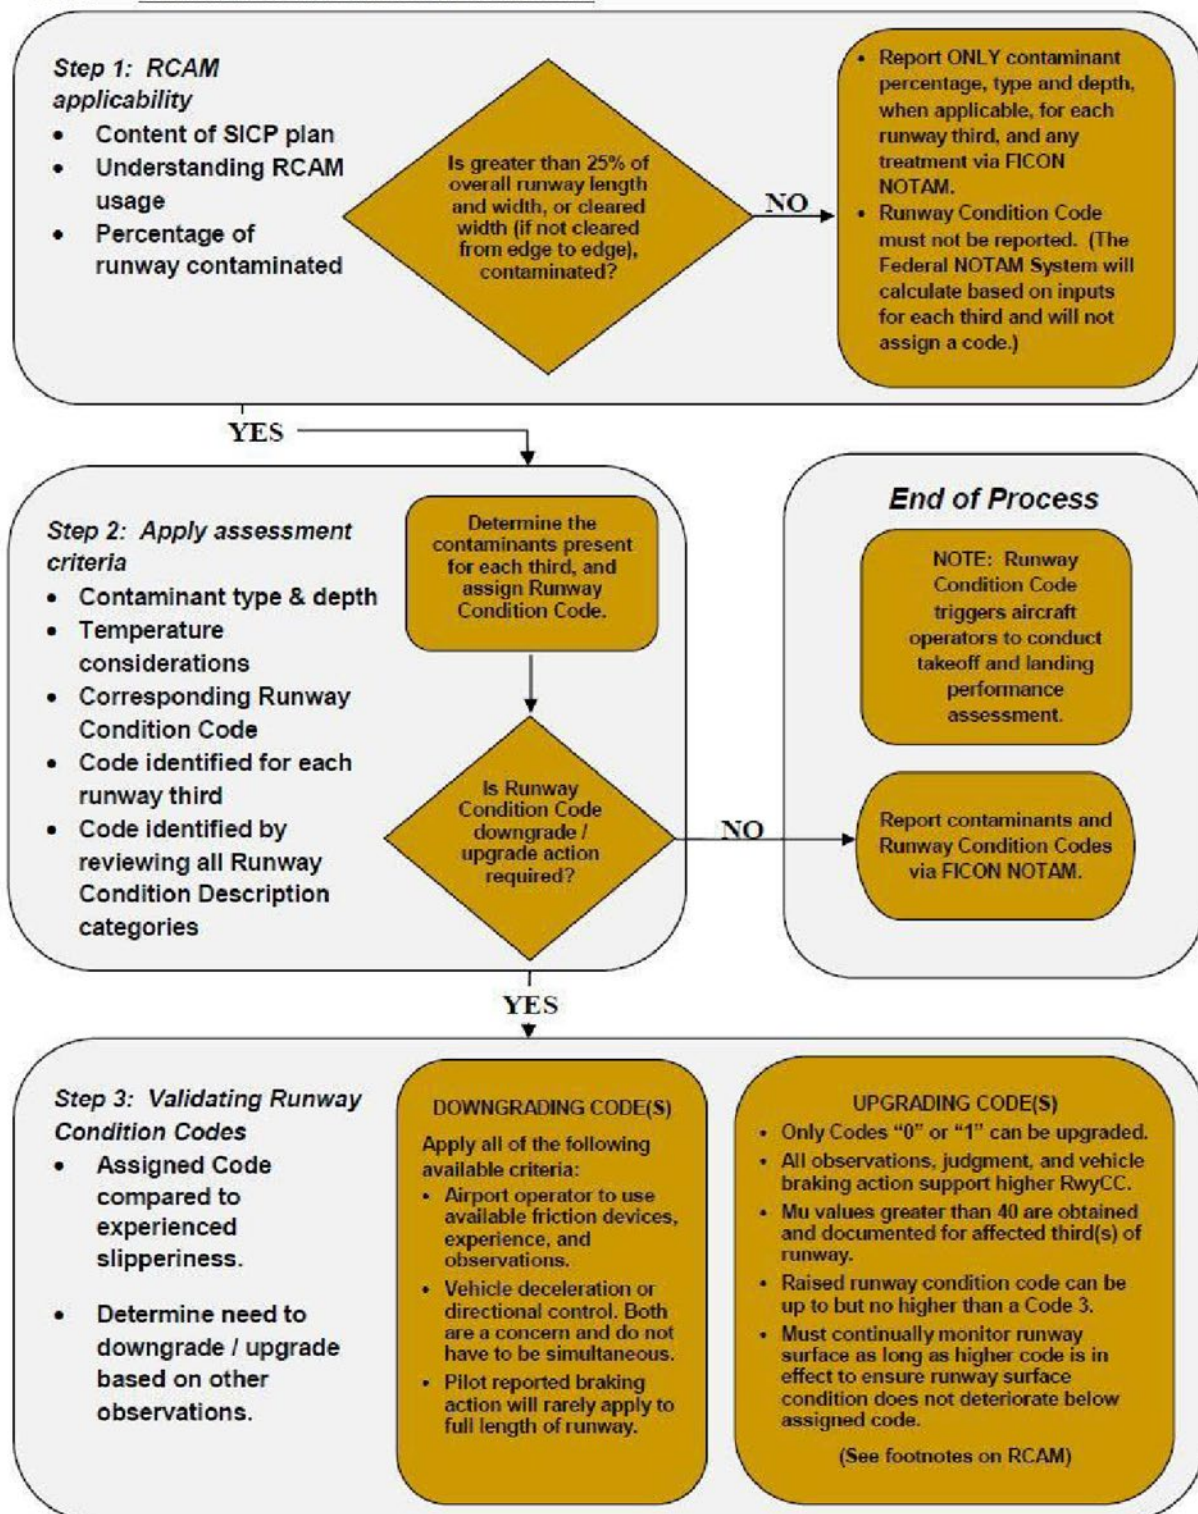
Step 1: RCAM applicability

- Content of SICP plan
- Understanding RCAM usage
- Percentage of runway contaminated

Is greater than 25% of overall runway length and width, or cleared width (if not cleared from edge to edge), contaminated?

NO

- Report ONLY contaminant percentage, type and depth, when applicable, for each runway third, and any treatment via FICON NOTAM.
- Runway Condition Code must not be reported. (The Federal NOTAM System will calculate based on inputs for each third and will not assign a code.)

YES

Step 2: Apply assessment criteria

- Contaminant type & depth
- Temperature considerations
- Corresponding Runway Condition Code
- Code identified for each runway third
- Code identified by reviewing all Runway Condition Description categories

Determine the contaminants present for each third, and assign Runway Condition Code.

Is Runway Condition Code downgrade / upgrade action required?

NO

End of Process

NOTE: Runway Condition Code triggers aircraft operators to conduct takeoff and landing performance assessment.

Report contaminants and Runway Condition Codes via FICON NOTAM.

YES

Step 3: Validating Runway Condition Codes

- Assigned Code compared to experienced slipperiness.
- Determine need to downgrade / upgrade based on other observations.

DOWNGRADING CODE(S)

Apply all of the following available criteria:

- Airport operator to use available friction devices, experience, and observations.
- Vehicle deceleration or directional control. Both are a concern and do not have to be simultaneous.
- Pilot reported braking action will rarely apply to full length of runway.

UPGRADING CODE(S)

- Only Codes "0" or "1" can be upgraded.
- All observations, judgment, and vehicle braking action support higher RwyCC.
- Mu values greater than 40 are obtained and documented for affected third(s) of runway.
- Raised runway condition code can be up to but no higher than a Code 3.
- Must continually monitor runway surface as long as higher code is in effect to ensure runway surface condition does not deteriorate below assigned code.

(See footnotes on RCAM)